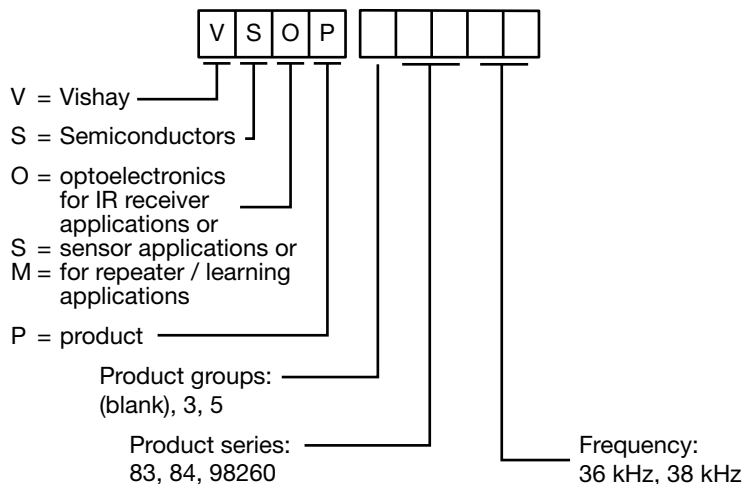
V S O P

V = Vishay

S = Semiconductors

O = optoelectronics for IR receiver applications or
S = sensor applications or
M = for repeater / learning applications

P = product

Product groups: (blank), 3, 5

Product series: 83, 84, 98260

Frequency: 36 kHz, 38 kHz